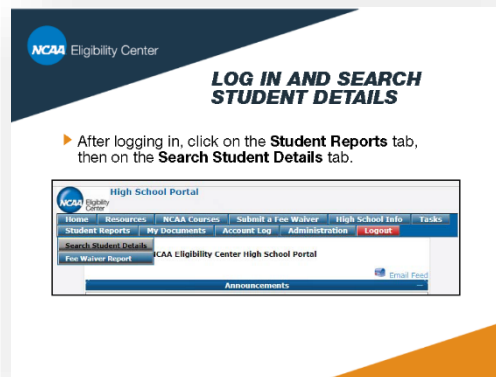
NCAA Eligibility Center

LOG IN AND SEARCH STUDENT DETAILS

After logging in, click on the **Student Reports** tab, then on the **Search Student Details** tab.

NCAA Eligibility Center

High School Portal

Home | Resources | NCAA Courses | Submit a Fee Waiver | High School Info | Tasks

Student Reports | My Documents | Account Log | Administration | Logout

Search Student Details

Fee Waiver Report

NCAA Eligibility Center High School Portal

Email Feed

Announcements